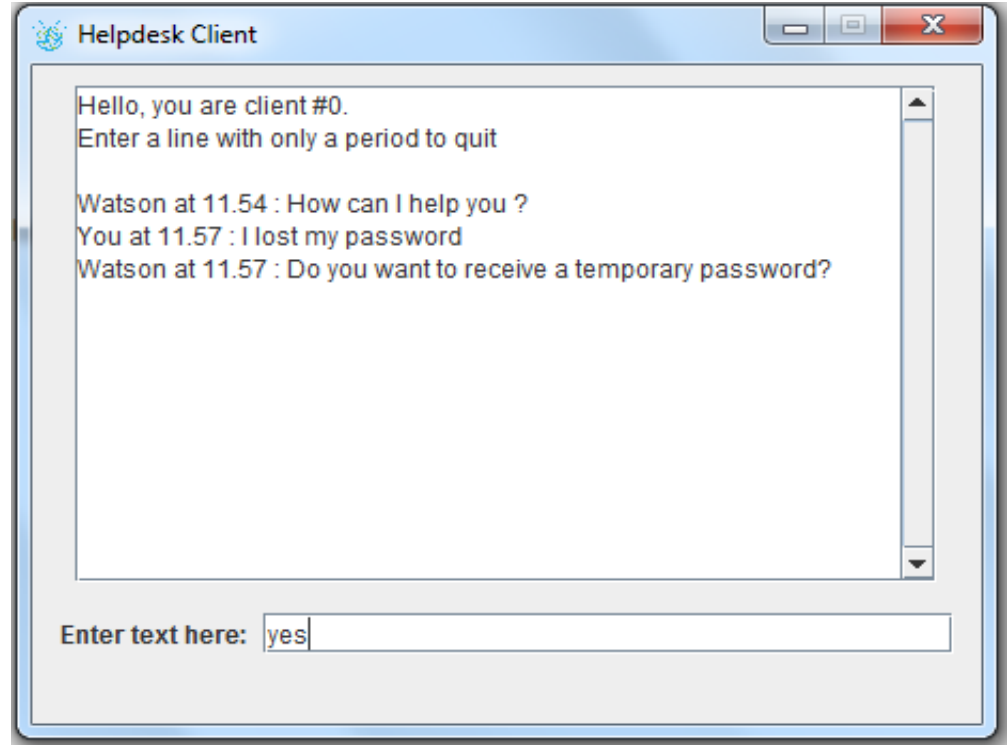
Helpdesk Client

Hello, you are client #0.
Enter a line with only a period to quit

Watson at 11.54 : How can I help you ?
You at 11.57 : I lost my password
Watson at 11.57 : Do you want to receive a temporary password?

Enter text here: yes